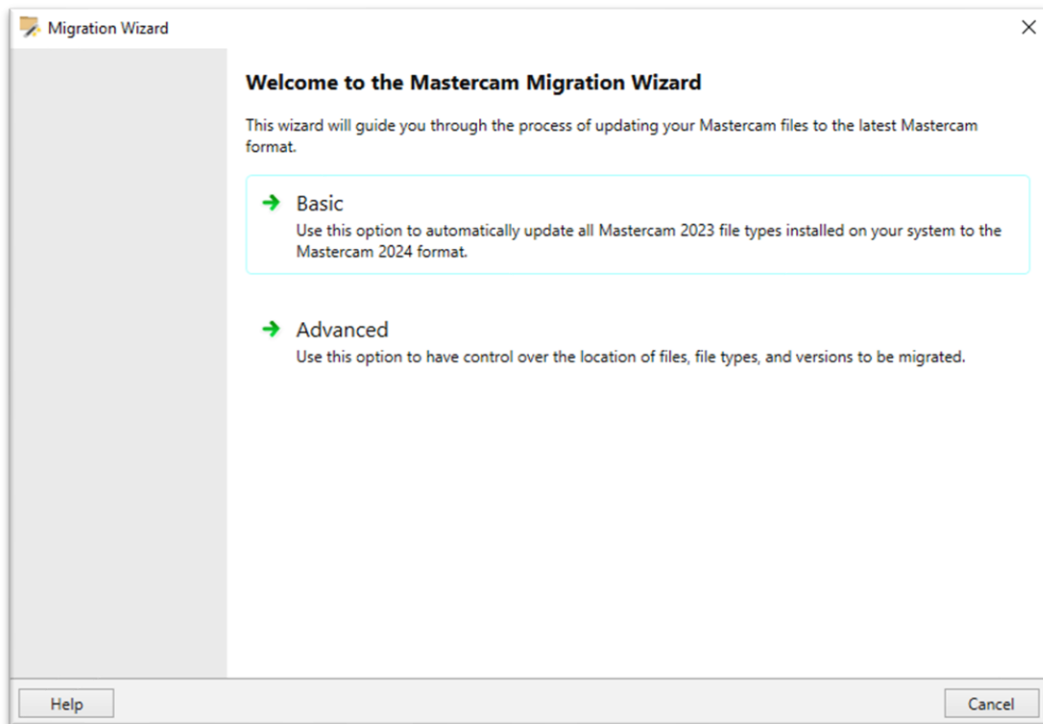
Migration Wizard

Welcome to the Mastercam Migration Wizard

This wizard will guide you through the process of updating your Mastercam files to the latest Mastercam format.

Basic
Use this option to automatically update all Mastercam 2023 file types installed on your system to the Mastercam 2024 format.

Advanced
Use this option to have control over the location of files, file types, and versions to be migrated.

Help

Cancel